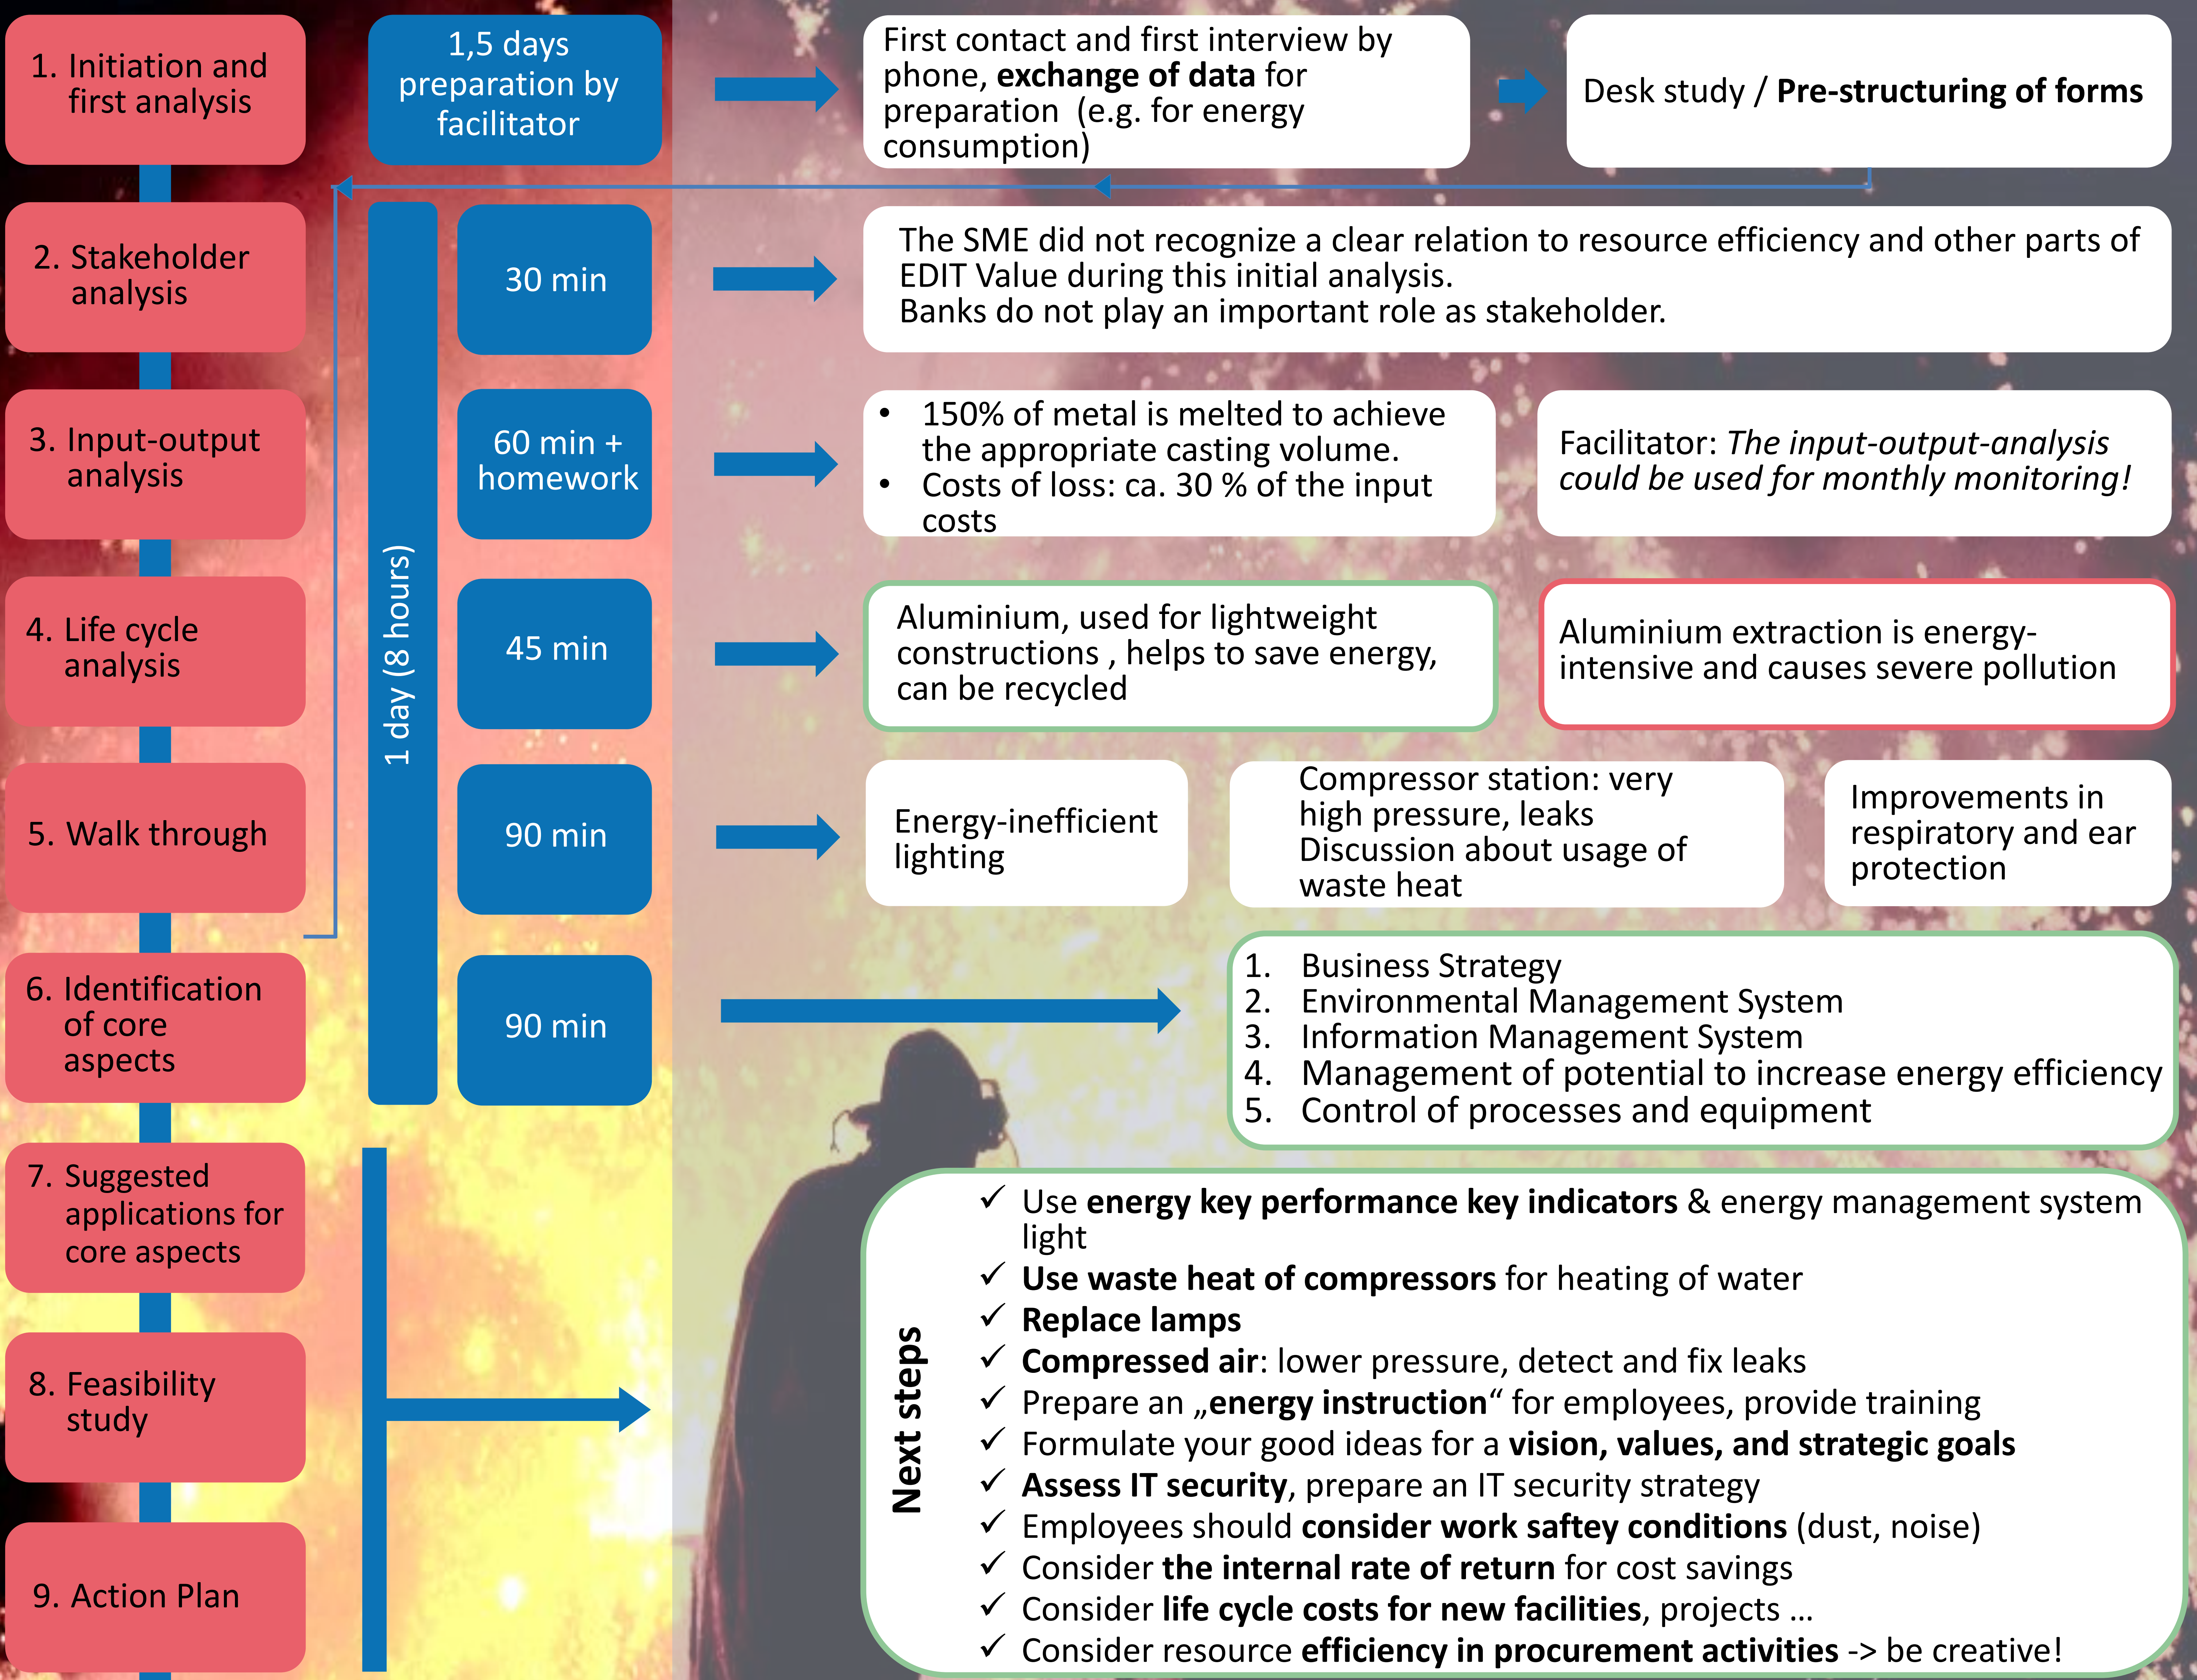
1. Initiation and first analysis

1,5 days preparation by facilitator

First contact and first interview by phone, exchange of data for preparation (e.g. for energy consumption)

Desk study / Pre-structuring of forms

2. Stakeholder analysis

1 day (8 hours)

30 min

The SME did not recognize a clear relation to resource efficiency and other parts of EDIT Value during this initial analysis.
Banks do not play an important role as stakeholder.

3. Input-output analysis

60 min + homework

• 150% of metal is melted to achieve the appropriate casting volume.
• Costs of loss: ca. 30 % of the input costs

Facilitator: The input-output-analysis could be used for monthly monitoring!

4. Life cycle analysis

45 min

Aluminium, used for lightweight constructions , helps to save energy, can be recycled

Aluminium extraction is energy-intensive and causes severe pollution

5. Walk through

90 min

Energy-inefficient lighting

Compressor station: very high pressure, leaks
Discussion about usage of waste heat

Improvements in respiratory and ear protection

6. Identification of core aspects

90 min

1. Business Strategy
2. Environmental Management System
3. Information Management System
4. Management of potential to increase energy efficiency
5. Control of processes and equipment

7. Suggested applications for core aspects

8. Feasibility study

9. Action Plan

Next steps

✓ Use energy key performance key indicators & energy management system light
✓ Use waste heat of compressors for heating of water
✓ Replace lamps
✓ Compressed air: lower pressure, detect and fix leaks
✓ Prepare an „energy instruction“ for employees, provide training
✓ Formulate your good ideas for a vision, values, and strategic goals
✓ Assess IT security, prepare an IT security strategy
✓ Employees should consider work saftey conditions (dust, noise)
✓ Consider the internal rate of return for cost savings
✓ Consider life cycle costs for new facilities, projects …
✓ Consider resource efficiency in procurement activities -> be creative!